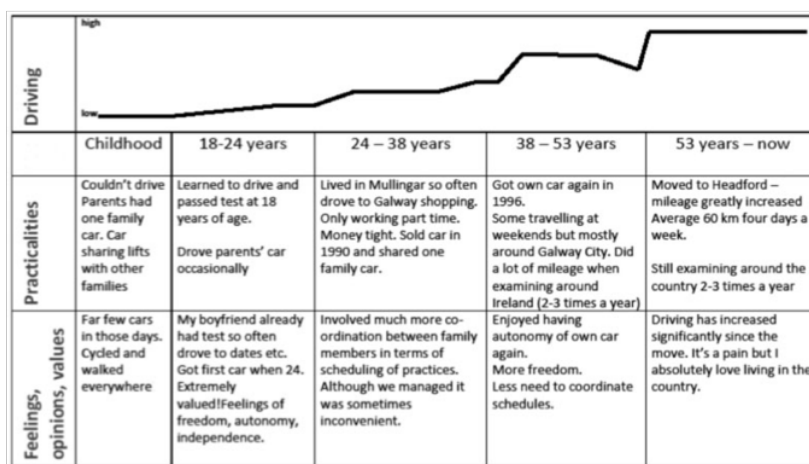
| Driving | high low | | | | |
|---|---|---|---|---|---|
| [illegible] | Childhood | 18-24 years | 24 – 38 years | 38 – 53 years | 53 years – now |
| Practicalities | Couldn't drive Parents had one family car. Car sharing lifts with other families | Learned to drive and passed test at 18 years of age. Drove parents' car occasionally | Lived in Mullingar so often drove to Galway shopping. Only working part time. Money tight. Sold car in 1990 and shared one family car. | Got own car again in 1996. Some travelling at weekends but mostly around Galway City. Did a lot of mileage when examining around Ireland (2-3 times a year) | Moved to Headford – mileage greatly increased Average 60 km four days a week. Still examining around the country 2-3 times a year |
| Feelings, opinions, values | Far few cars in those days. Cycled and walked everywhere | My boyfriend already had test so often drove to dates etc. Got first car when 24. Extremely valued!Feelings of freedom, autonomy, independence. | Involved much more co-ordination between family members in terms of scheduling of practices. Although we managed it was sometimes inconvenient. | Enjoyed having autonomy of own car again. More freedom. Less need to coordinate schedules. | Driving has increased significantly since the move. It's a pain but I absolutely love living in the country. |